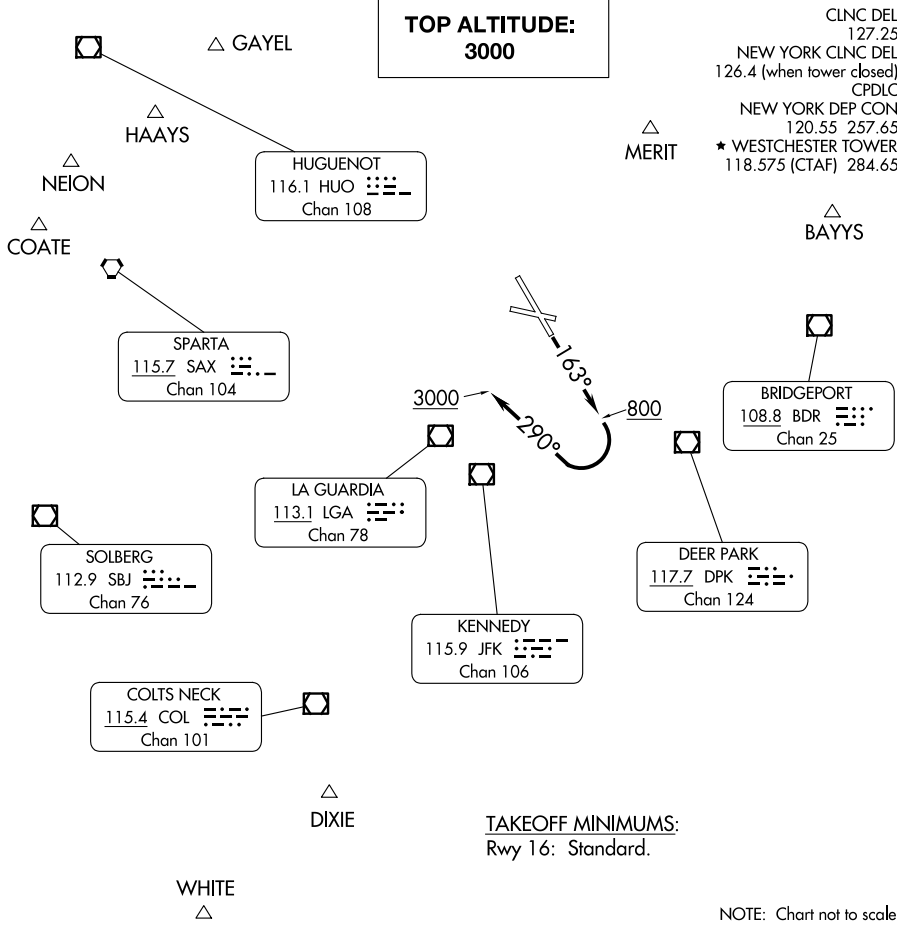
TOP ALTITUDE:
3000

CLNC DEL
127.25
NEW YORK CLNC DEL
126.4 (when tower closed)
CPDLC
NEW YORK DEP CON
120.55 257.65
★ WESTCHESTER TOWER
118.575 (CTAF) 284.65

GAYEL

HAAYS

NEION

COATE

HUGUENOT
116.1 HUO
Chan 108

MERIT

BAYYS

SPARTA
115.7 SAX
Chan 104

163°

3000

290°

800

BRIDGEPORT
108.8 BDR
Chan 25

LA GUARDIA
113.1 LGA
Chan 78

SOLBERG
112.9 SBJ
Chan 76

DEER PARK
117.7 DPK
Chan 124

KENNEDY
115.9 JFK
Chan 106

COLTS NECK
115.4 COL
Chan 101

DIXIE

TAKEOFF MINIMUMS:
Rwy 16: Standard.

WHITE

NOTE: Chart not to scale